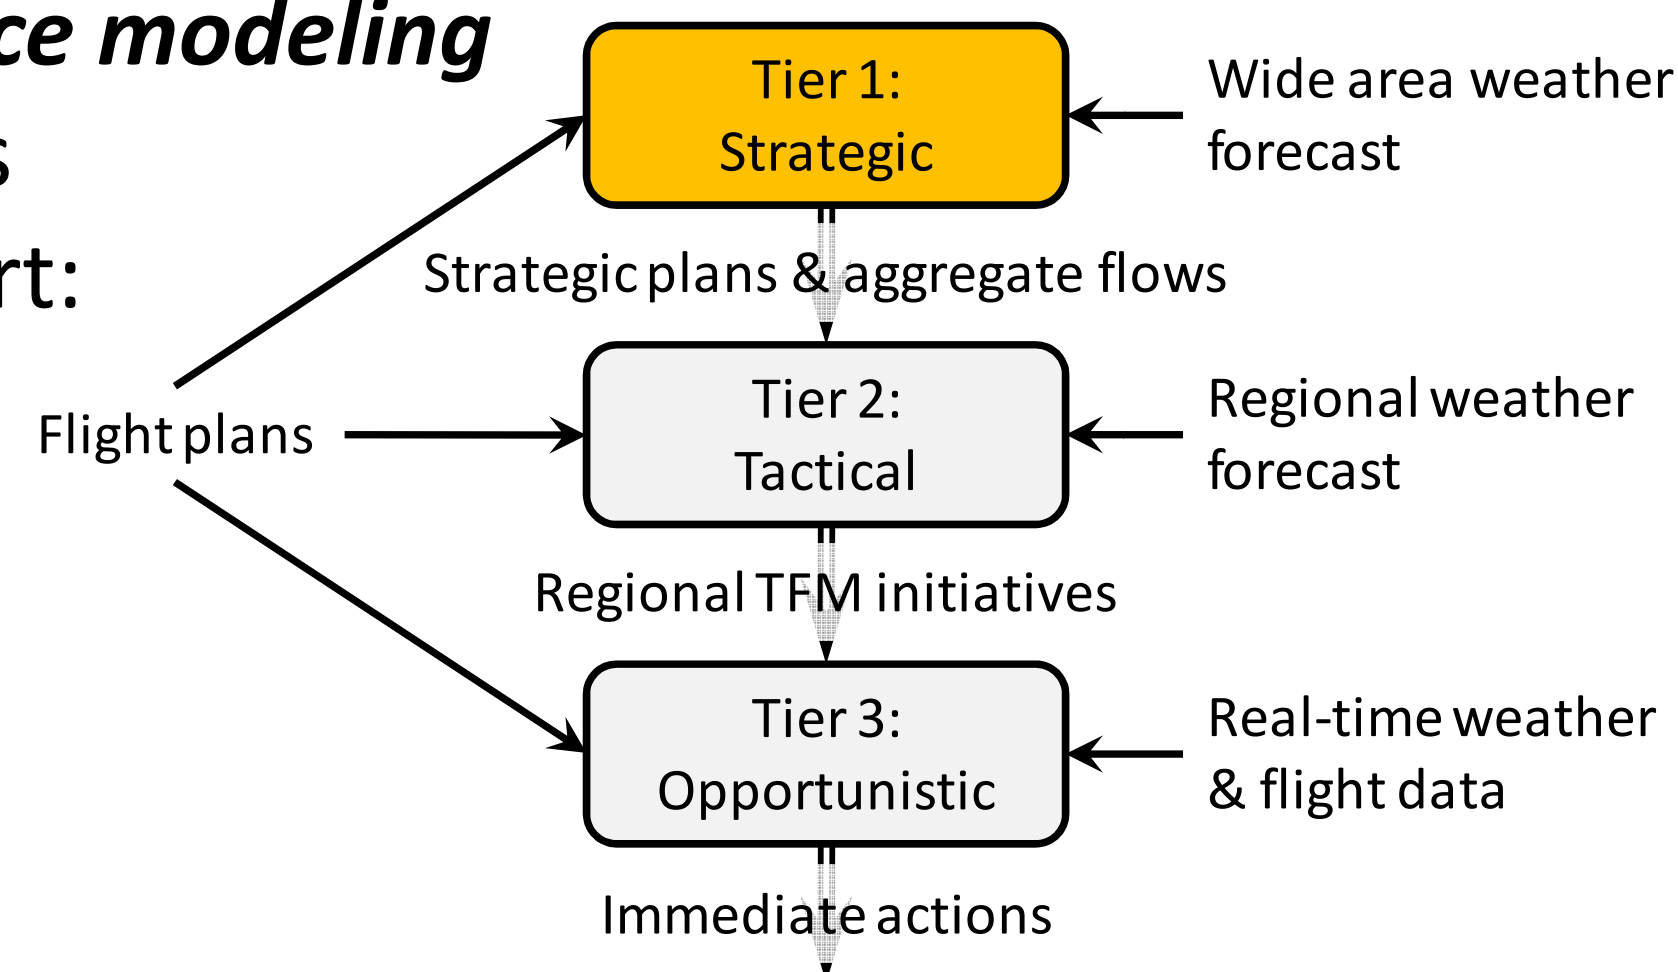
ce modeling
s
rt:

Tier 1: Strategic

Wide area weather forecast

Strategic plans & aggregate flows

Flight plans

Tier 2: Tactical

Regional weather forecast

Regional TFM initiatives

Tier 3: Opportunistic

Real-time weather & flight data

Immediate actions